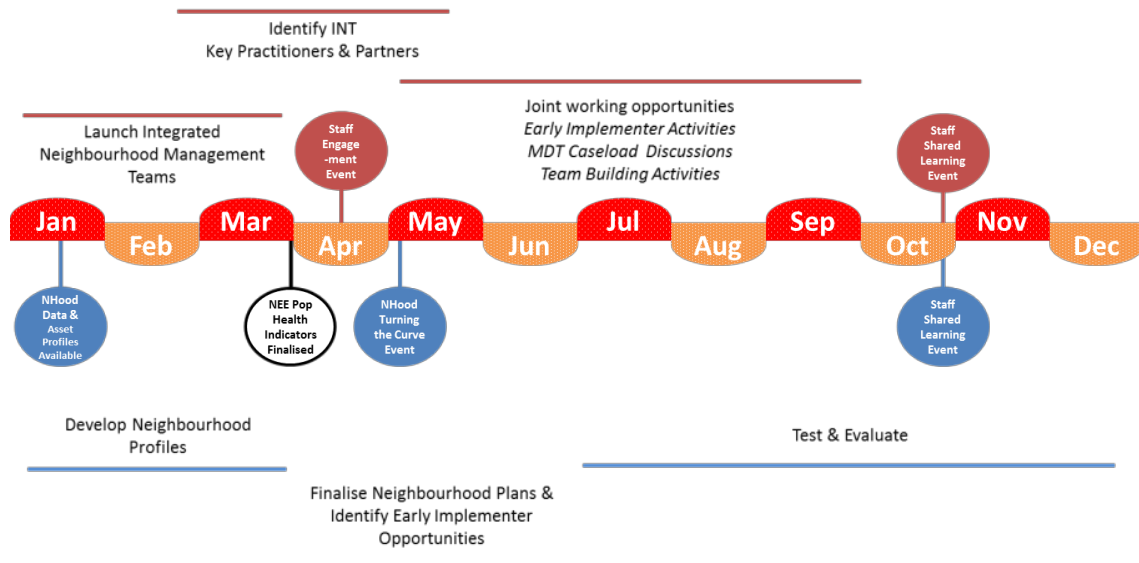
Identify INT
Key Practitioners & Partners

Launch Integrated Neighbourhood Management Teams

Staff Engage -ment Event

Joint working opportunities
*Early Implementer Activities*
*MDT Caseload Discussions*
*Team Building Activities*

Staff Shared Learning Event

Jan Feb Mar Apr May Jun Jul Aug Sep Oct Nov Dec

NHood Data & Asset Profiles Available

NEE Pop Health Indicators Finalised

NHood Turning the Curve Event

Staff Shared Learning Event

Develop Neighbourhood Profiles

Test & Evaluate

Finalise Neighbourhood Plans & Identify Early Implementer Opportunities